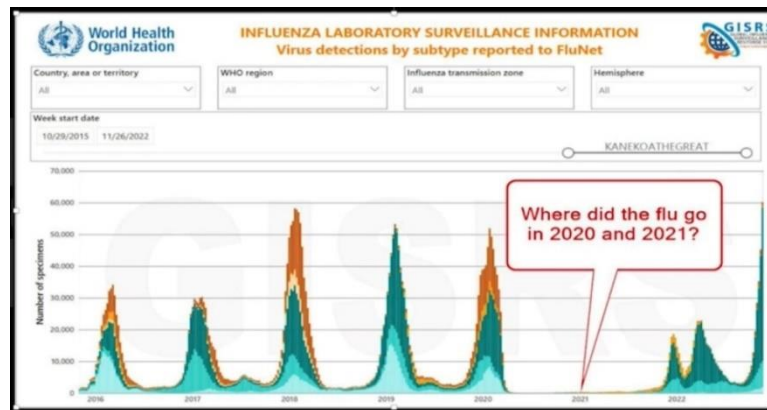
World Health Organization

INFLUENZA LABORATORY SURVEILLANCE INFORMATION
Virus detections by subtype reported to FluNet

GISRS

Country, area or territory
All

WHO region
All

Influenza transmission zone
All

Hemisphere
All

Week start date
10/29/2015 11/26/2022

KANEKOATHEGREAT

70,000
60,000
50,000
40,000
30,000
20,000
10,000
0

Number of specimens

Where did the flu go in 2020 and 2021?

2016
2017
2018
2019
2020
2021
2022

GISRS